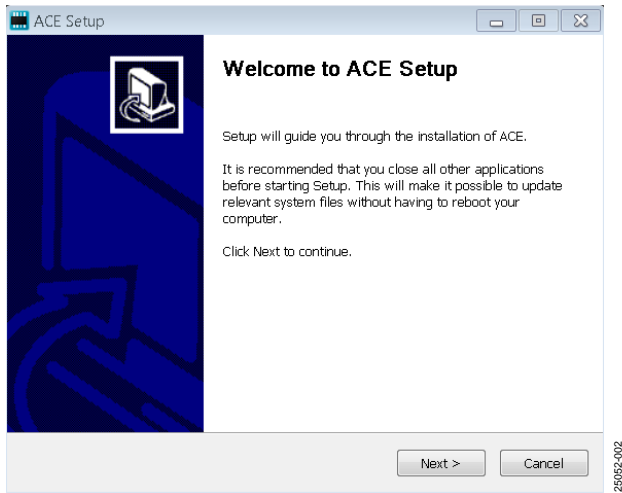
ACE Setup

Welcome to ACE Setup

Setup will guide you through the installation of ACE.

It is recommended that you close all other applications before starting Setup. This will make it possible to update relevant system files without having to reboot your computer.

Click Next to continue.

Next >

Cancel

25052-002